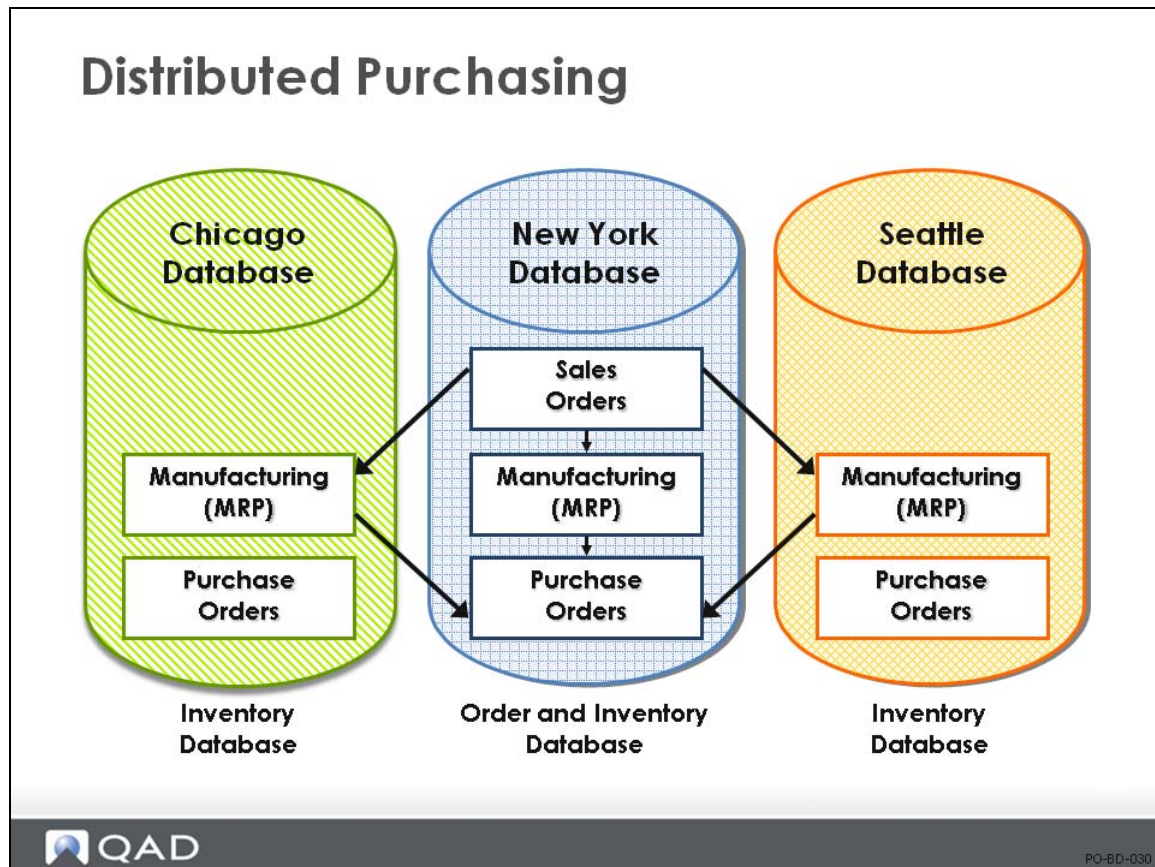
Distributed Purchasing

Chicago Database

Manufacturing (MRP)

Purchase Orders

Inventory Database

New York Database

Sales Orders

Manufacturing (MRP)

Purchase Orders

Order and Inventory Database

Seattle Database

Manufacturing (MRP)

Purchase Orders

Inventory Database

QAD

PO-BD-030